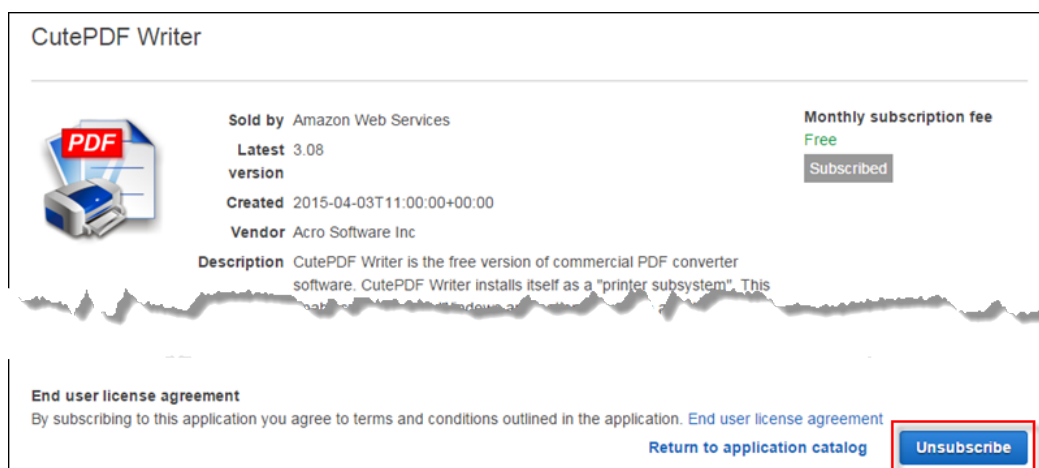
CutePDF Writer

PDF

| | |
|---|---|
| Sold by | Amazon Web Services |
| Latest version | 3.08 |
| Created | 2015-04-03T11:00:00+00:00 |
| Vendor | Acro Software Inc |
| Description | CutePDF Writer is the free version of commercial PDF converter software. CutePDF Writer installs itself as a "printer subsystem". This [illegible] |

Monthly subscription fee
Free
Subscribed

End user license agreement
By subscribing to this application you agree to terms and conditions outlined in the application. End user license agreement

Return to application catalog

Unsubscribe